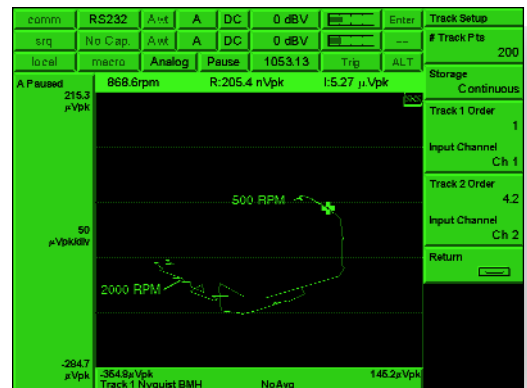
| comm | RS232 | Awt | A | DC | 0 dBV | | Enter |
|---|---|---|---|---|---|---|---|
| srq | No Cap. | Awt | A | DC | 0 dBV | | -- |
| local | macro | Analog | Pause | 1053.13 | Trig | | ALT |

Track Setup

# Track Pts
200

Storage
Continuous

Track 1 Order
1

Input Channel
Ch 1

Track 2 Order
4.2

Input Channel
Ch 2

Return

A Paused

868.6rpm R:205.4 nVpk I:5.27 $\mu$Vpk

215.3 $\mu$Vpk

50 $\mu$Vpk/div

-284.7 $\mu$Vpk

500 RPM

2000 RPM

-354.8$\mu$Vpk 145.2$\mu$Vpk

Track 1 Nyquist BMH NoAvg